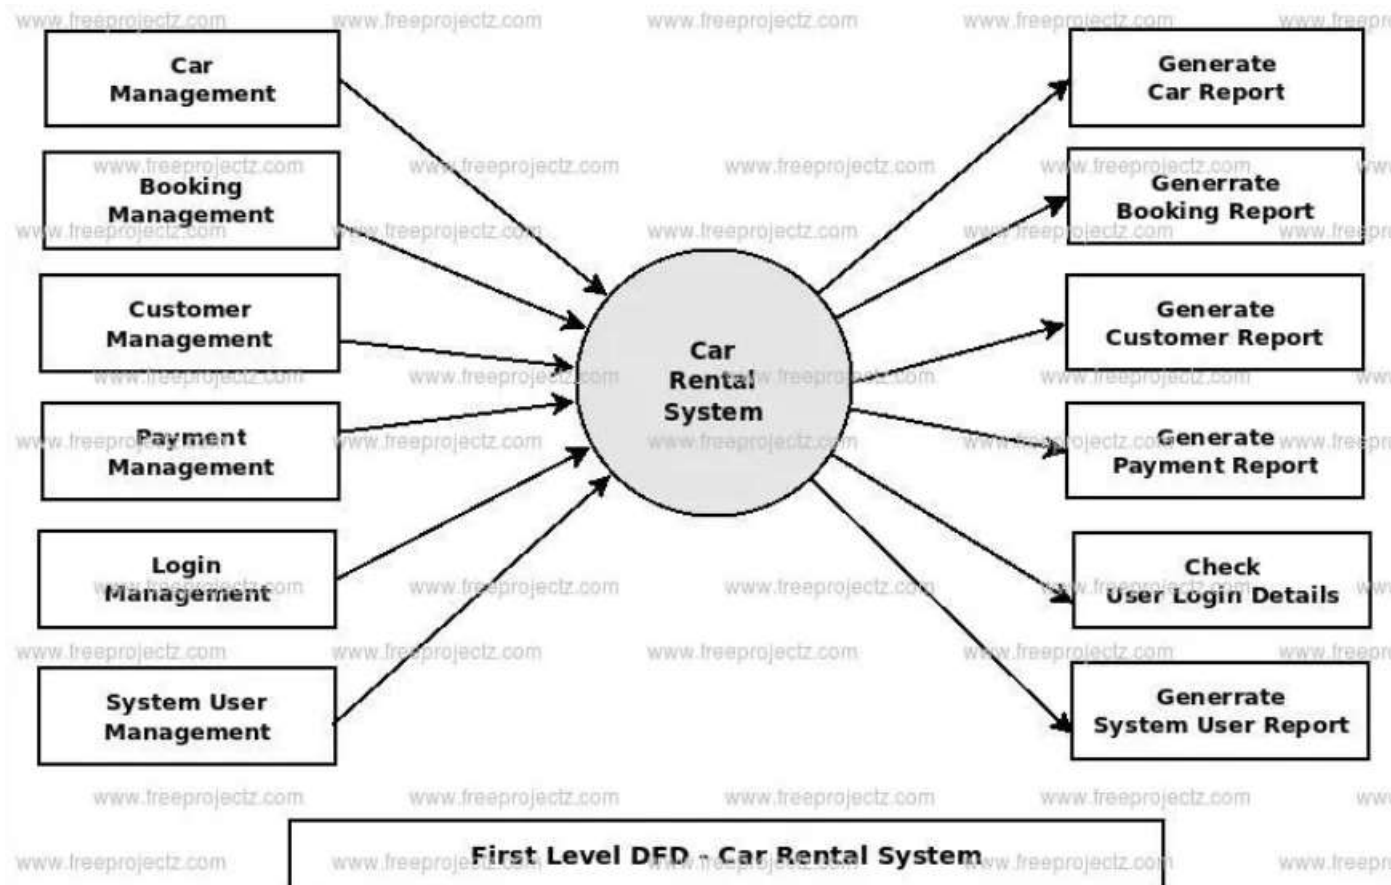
Car Management

Booking Management

Customer Management

Payment Management

Login Management

System User Management

Car Rental System

Generate Car Report

Generrate Booking Report

Generate Customer Report

Generate Payment Report

Check User Login Details

Generrate System User Report

First Level DFD - Car Rental System

www.freeprojectz.com